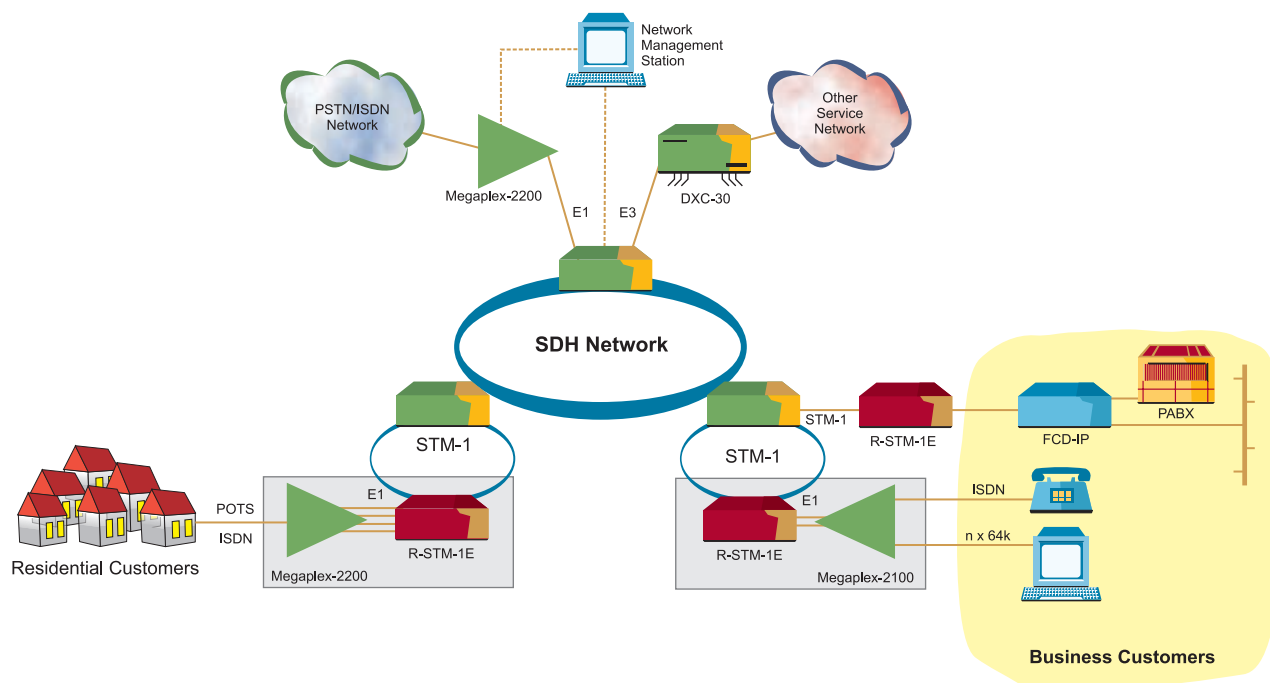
Network Management Station

PSTN/ISDN Network

Other Service Network

Megaplex-2200

E1

E3

DXC-30

SDH Network

STM-1

STM-1

STM-1

R-STM-1E

FCD-IP

PABX

E1

E1

POTS

ISDN

R-STM-1E

R-STM-1E

ISDN

n x 64k

Residential Customers

Megaplex-2200

Megaplex-2100

Business Customers